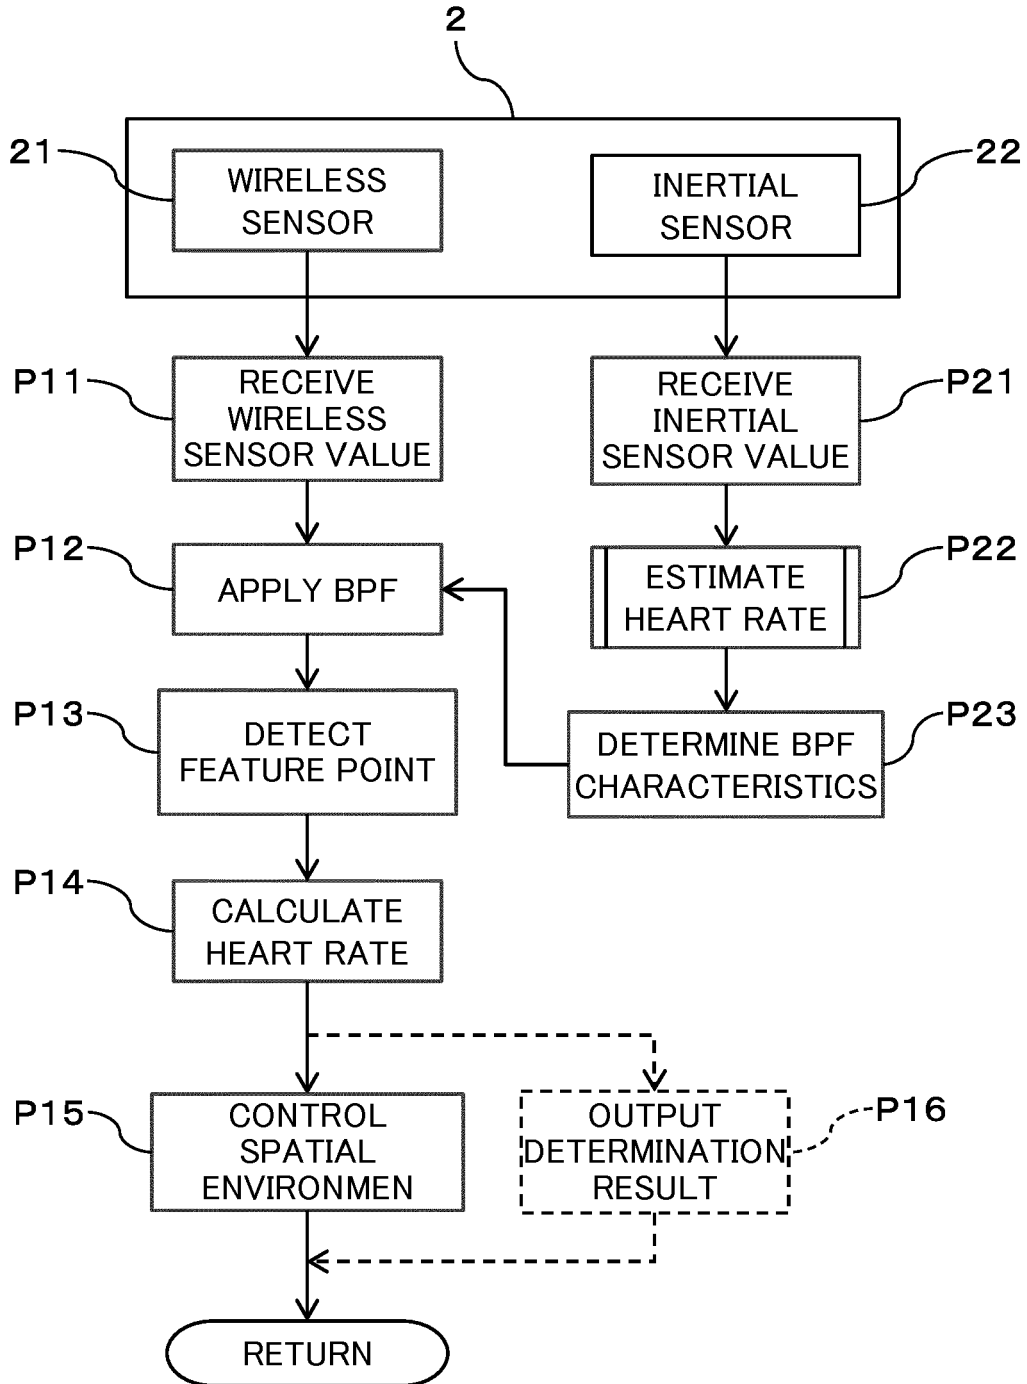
2

21

WIRELESS SENSOR

INERTIAL SENSOR

22

P11

RECEIVE WIRELESS SENSOR VALUE

RECEIVE INERTIAL SENSOR VALUE

P21

P12

APPLY BPF

ESTIMATE HEART RATE

P22

P13

DETECT FEATURE POINT

DETERMINE BPF CHARACTERISTICS

P23

P14

CALCULATE HEART RATE

P15

CONTROL SPATIAL ENVIRONMEN

OUTPUT DETERMINATION RESULT

P16

RETURN